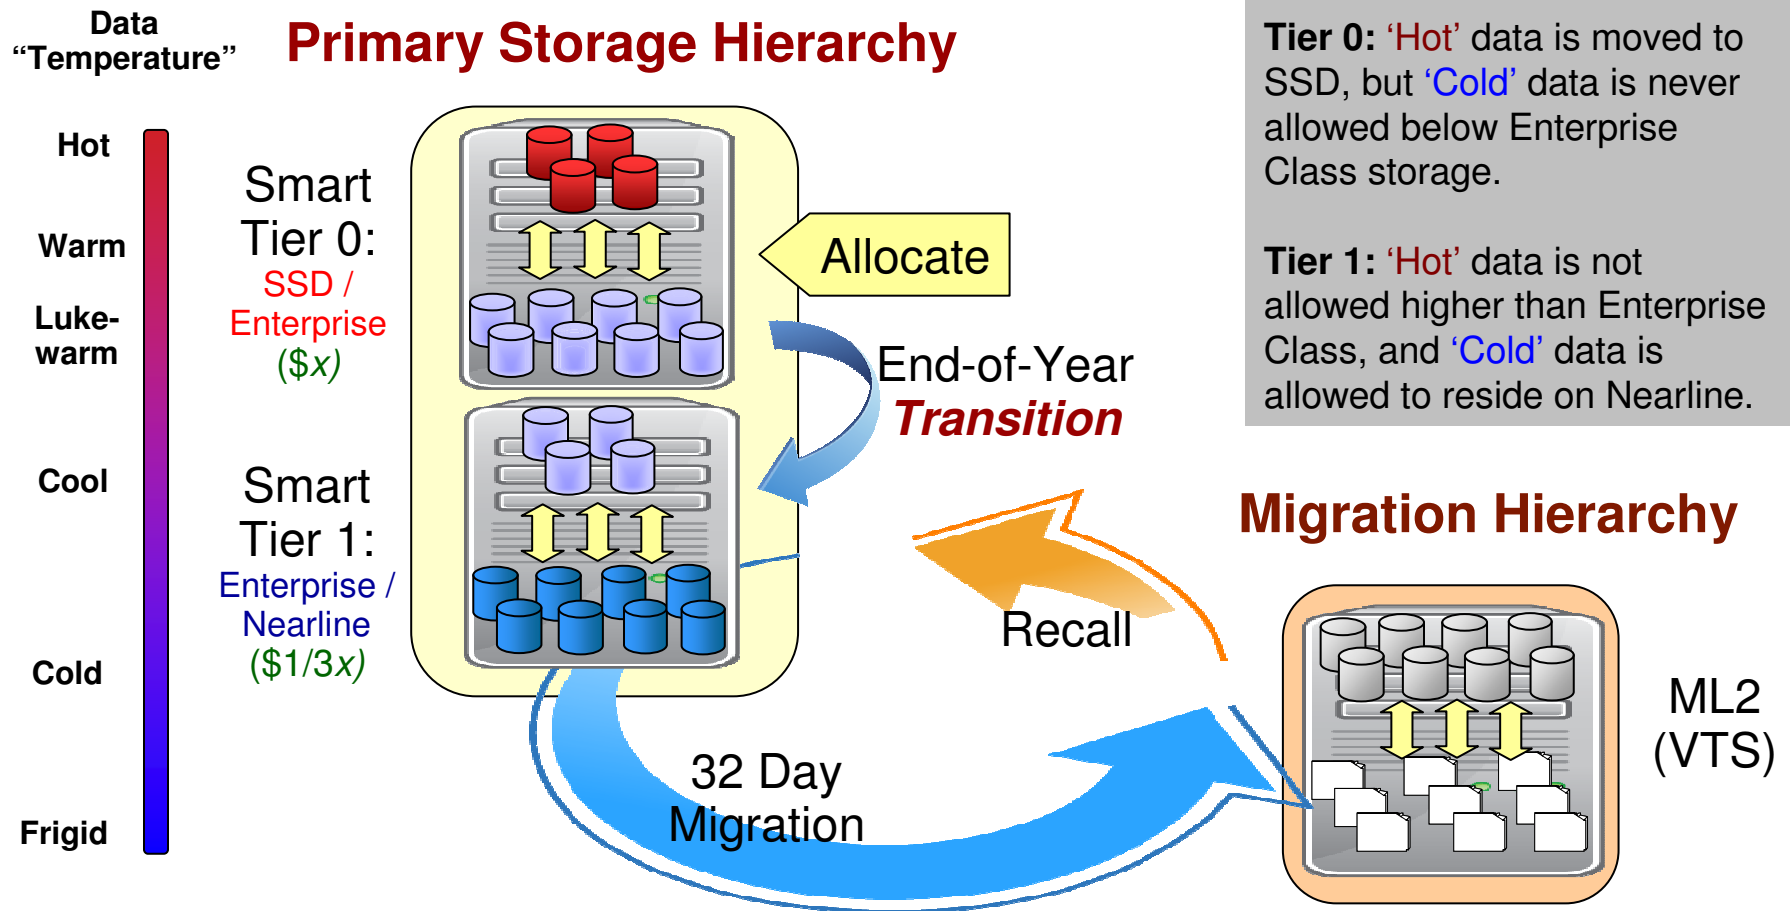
Data “Temperature”

Primary Storage Hierarchy

Tier 0: ‘Hot’ data is moved to SSD, but ‘Cold’ data is never allowed below Enterprise Class storage.

Tier 1: ‘Hot’ data is not allowed higher than Enterprise Class, and ‘Cold’ data is allowed to reside on Nearline.

Hot

Warm

Luke-warm

Cool

Cold

Frigid

Smart Tier 0: SSD / Enterprise ($x)

Allocate

End-of-Year Transition

Smart Tier 1: Enterprise / Nearline ($1/3x)

Migration Hierarchy

Recall

ML2 (VTS)

32 Day Migration